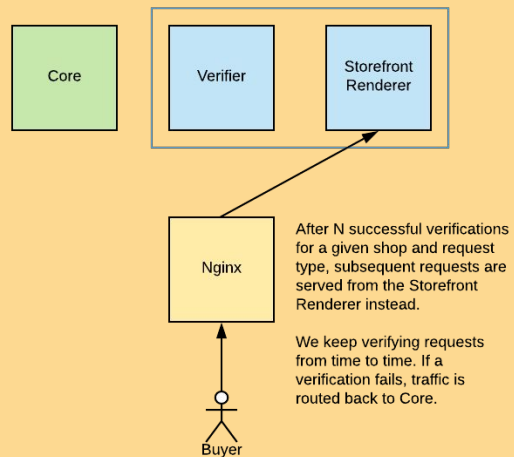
Core

Verifier

Storefront Renderer

Nginx

After N successful verifications for a given shop and request type, subsequent requests are served from the Storefront Renderer instead.

We keep verifying requests from time to time. If a verification fails, traffic is routed back to Core.

Buyer